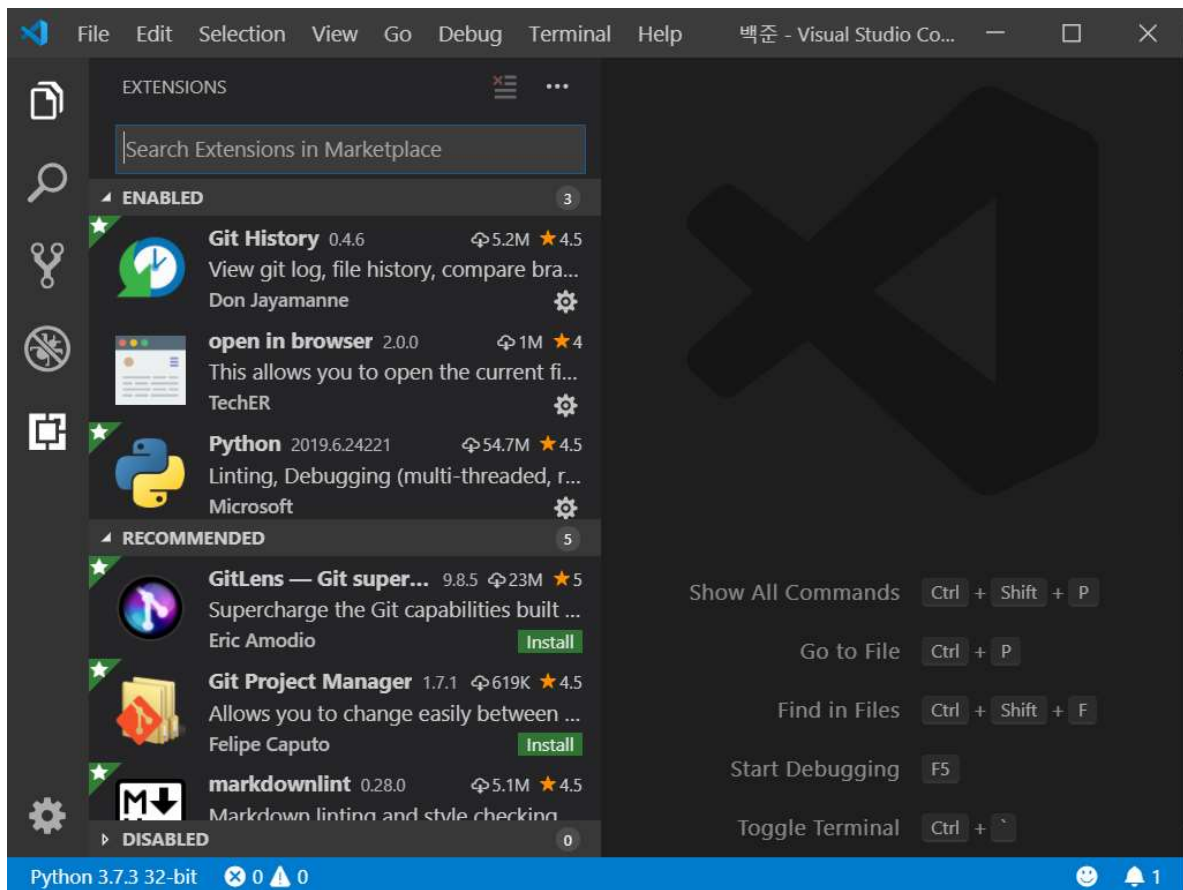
File Edit Selection View Go Debug Terminal Help 백준 - Visual Studio Co...

EXTENSIONS

Search Extensions in Marketplace

ENABLED 3

Git History 0.4.6 5.2M ★4.5
View git log, file history, compare bra...
Don Jayamanne

open in browser 2.0.0 1M ★4
This allows you to open the current fi...
TechER

Python 2019.6.24221 54.7M ★4.5
Linting, Debugging (multi-threaded, r...
Microsoft

RECOMMENDED 5

GitLens — Git super... 9.8.5 23M ★5
Supercharge the Git capabilities built ...
Eric Amodio
Install

Git Project Manager 1.7.1 619K ★4.5
Allows you to change easily between ...
Felipe Caputo
Install

markdownlint 0.28.0 5.1M ★4.5
Markdown linting and style checking

DISABLED 0

Show All Commands Ctrl + Shift + P
Go to File Ctrl + P
Find in Files Ctrl + Shift + F
Start Debugging F5
Toggle Terminal Ctrl + `

Python 3.7.3 32-bit ⊗ 0 ⚠ 0 1